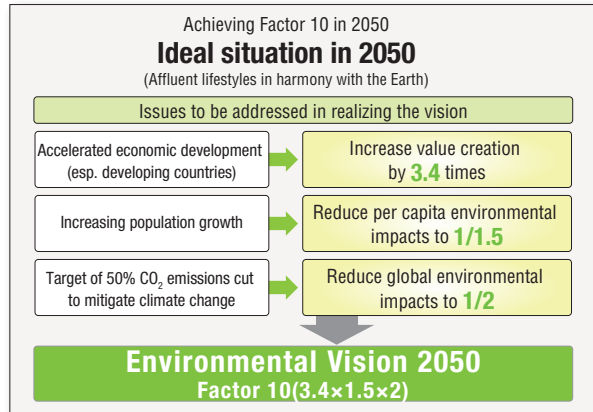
Achieving Factor 10 in 2050

Ideal situation in 2050

(Affluent lifestyles in harmony with the Earth)

Issues to be addressed in realizing the vision

Accelerated economic development (esp. developing countries)

Increase value creation by 3.4 times

Increasing population growth

Reduce per capita environmental impacts to 1/1.5

Target of 50% $CO_2$ emissions cut to mitigate climate change

Reduce global environmental impacts to 1/2

Environmental Vision 2050

Factor 10(3.4×1.5×2)